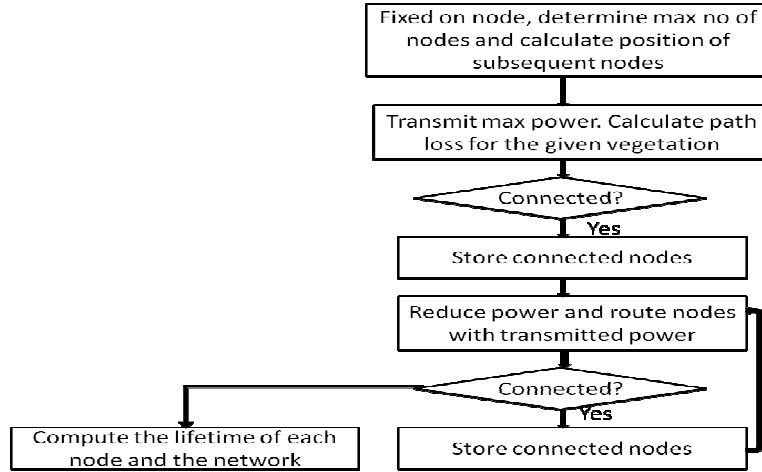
Fixed on node, determine max no of nodes and calculate position of subsequent nodes

Transmit max power. Calculate path loss for the given vegetation

Connected?

Yes

Store connected nodes

Reduce power and route nodes with transmitted power

Connected?

Yes

Compute the lifetime of each node and the network

Store connected nodes